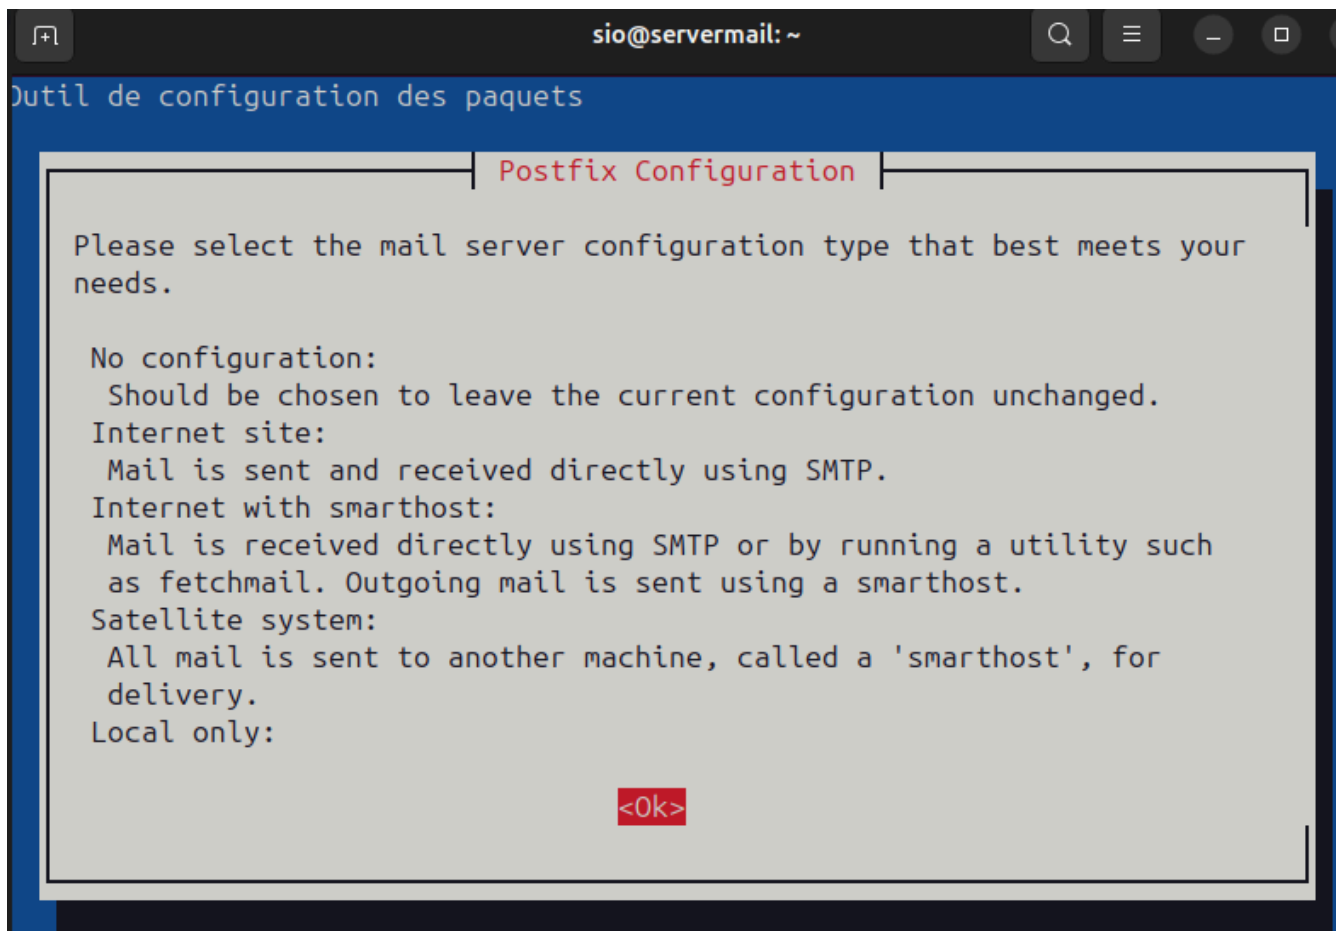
sio@servermail: ~

Outil de configuration des paquets

Postfix Configuration

Please select the mail server configuration type that best meets your needs.

No configuration:
Should be chosen to leave the current configuration unchanged.
Internet site:
Mail is sent and received directly using SMTP.
Internet with smarthost:
Mail is received directly using SMTP or by running a utility such as fetchmail. Outgoing mail is sent using a smarthost.
Satellite system:
All mail is sent to another machine, called a 'smarthost', for delivery.
Local only:

<Ok>